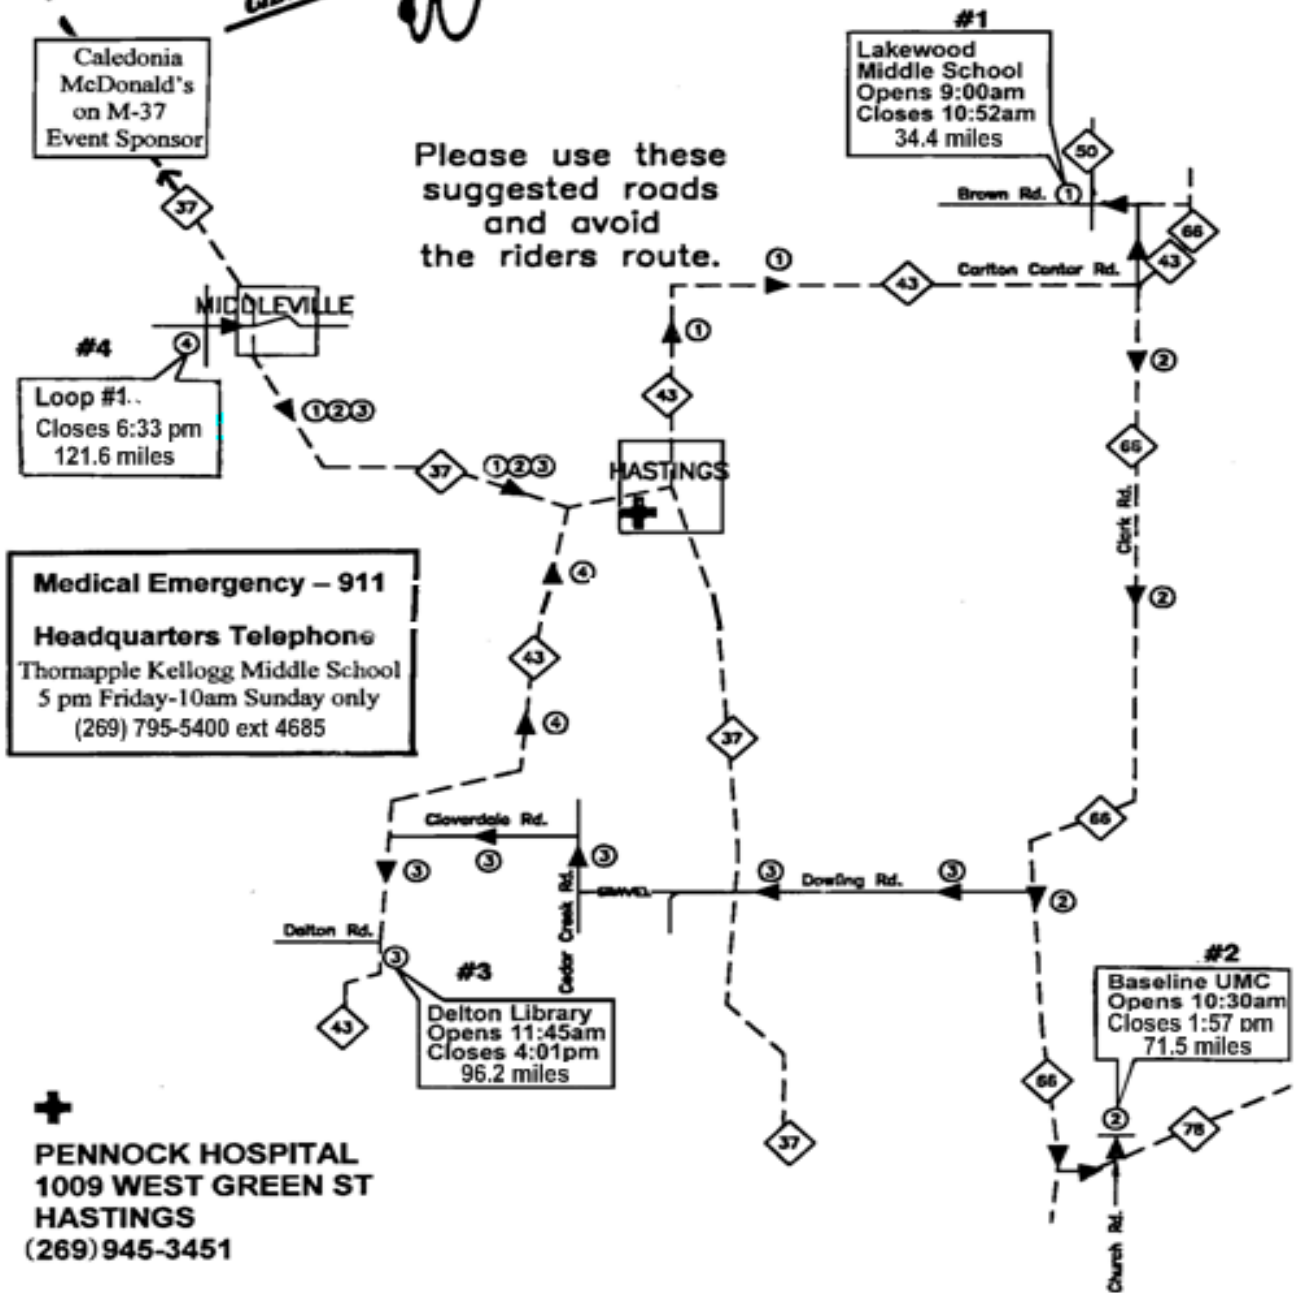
Caledonia McDonald's on M-37 Event Sponsor

#1
Lakewood Middle School
Opens 9:00am
Closes 10:52am
34.4 miles

Please use these suggested roads and avoid the riders route.

50
Brown Rd. 1
66
Carlton Center Rd.
43
43
1
1
37
MIDDLEVILLE
#4
4
Loop #1..
Closes 6:33 pm
121.6 miles
123
2
43
66
37
123
HASTINGS
Clark Rd.
4
2
Medical Emergency – 911

Headquarters Telephone
Thornapple Kellogg Middle School
5 pm Friday-10am Sunday only
(269) 795-5400 ext 4685

43
4
37
66
Cloverdale Rd.
3
3
3
3
Dowling Rd.
3
Cedar Creek Rd.
GRAVEL
2
Delton Rd.
3
#3
#2
Delton Library
Opens 11:45am
Closes 4:01pm
96.2 miles

Baseline UMC
Opens 10:30am
Closes 1:57 pm
71.5 miles

43
66
2
78
37

PENNOCK HOSPITAL
1009 WEST GREEN ST
HASTINGS
(269)945-3451

Church Rd.